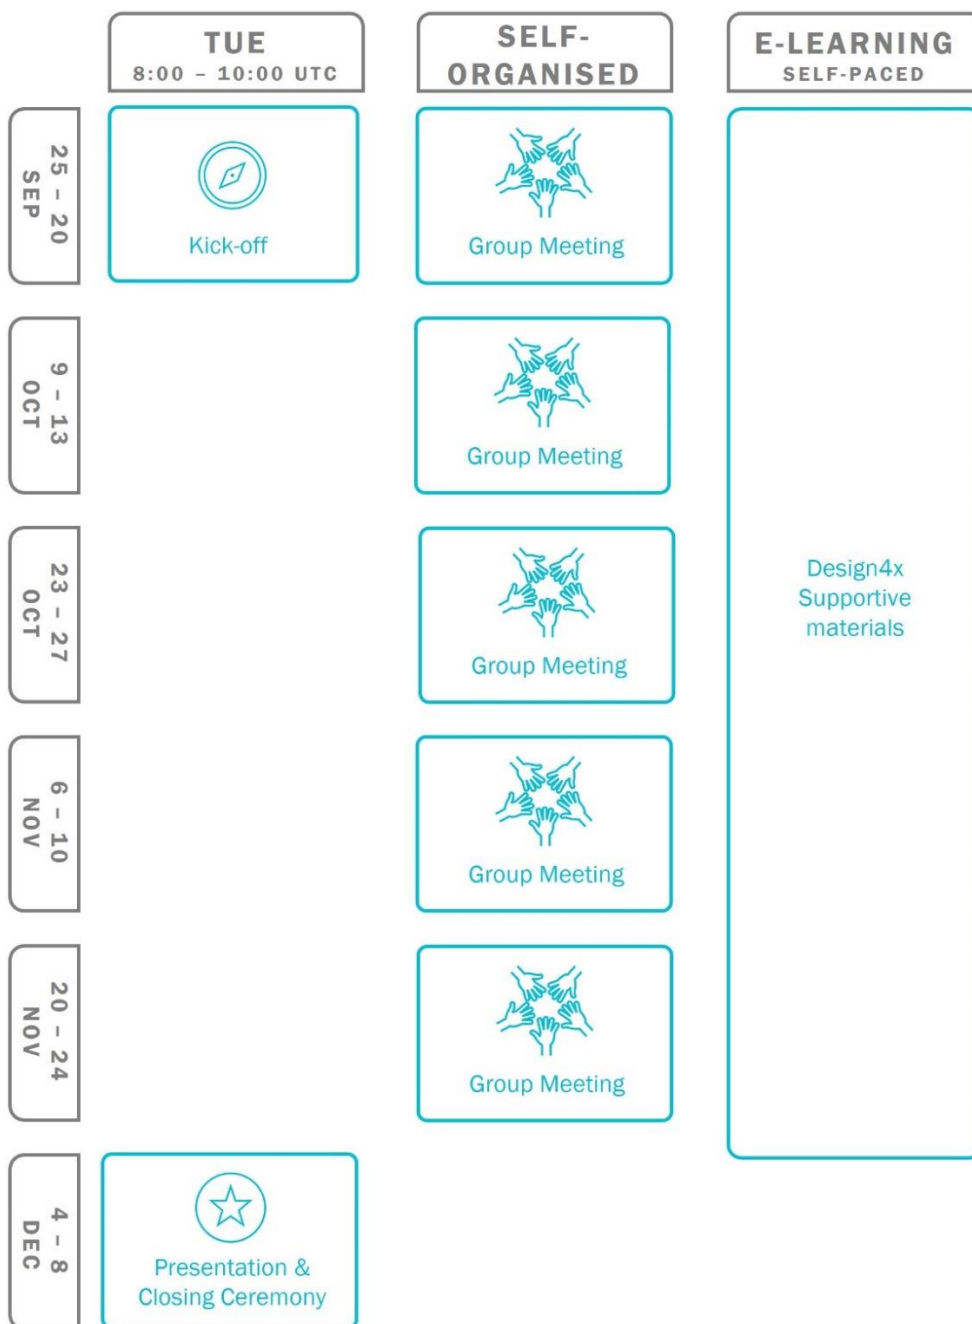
| | TUE 8:00 – 10:00 UTC | SELF-ORGANISED | E-LEARNING SELF-PACED |
|---|---|---|---|
| 25 – 20 SEP | Kick-off | Group Meeting | Design4x Supportive materials |
| 9 – 13 OCT | | Group Meeting | |
| 23 – 27 OCT | | Group Meeting | |
| 6 – 10 NOV | | Group Meeting | |
| 20 – 24 NOV | | Group Meeting | |
| 4 – 8 DEC | Presentation & Closing Ceremony | | |